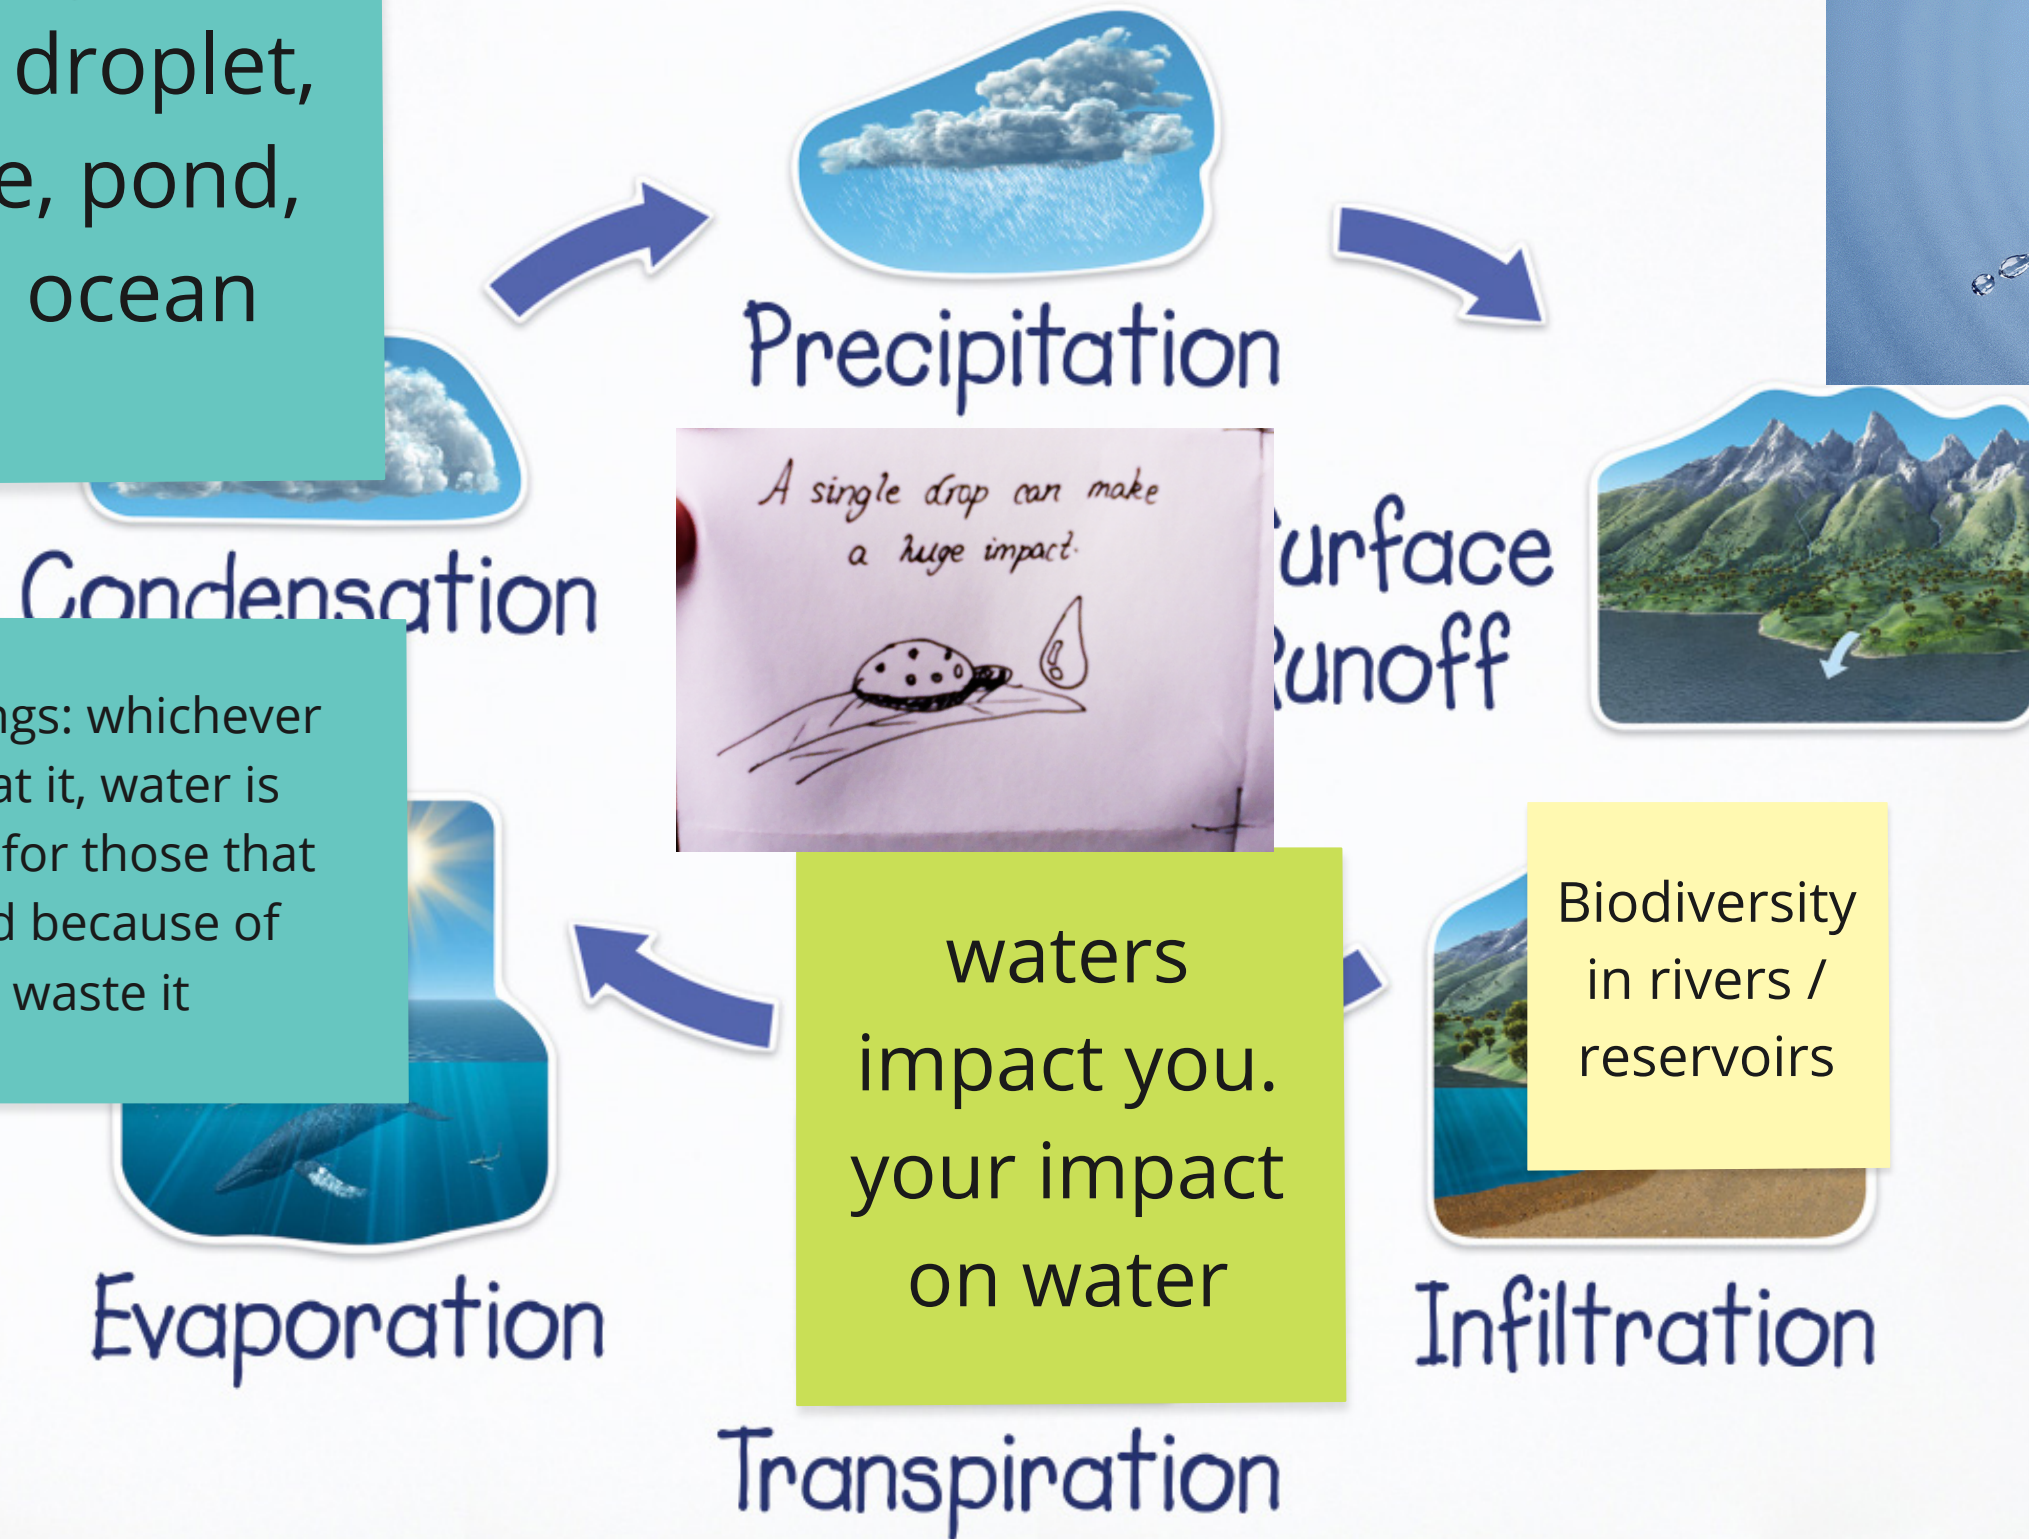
droplet,
e, pond,
ocean

Precipitation

Condensation

A single drop can make a huge impact.

urface
unoff

ngs: whichever
at it, water is
for those that
d because of
waste it

waters impact you. your impact on water

Biodiversity in rivers / reservoirs

Evaporation

Infiltration

Transpiration